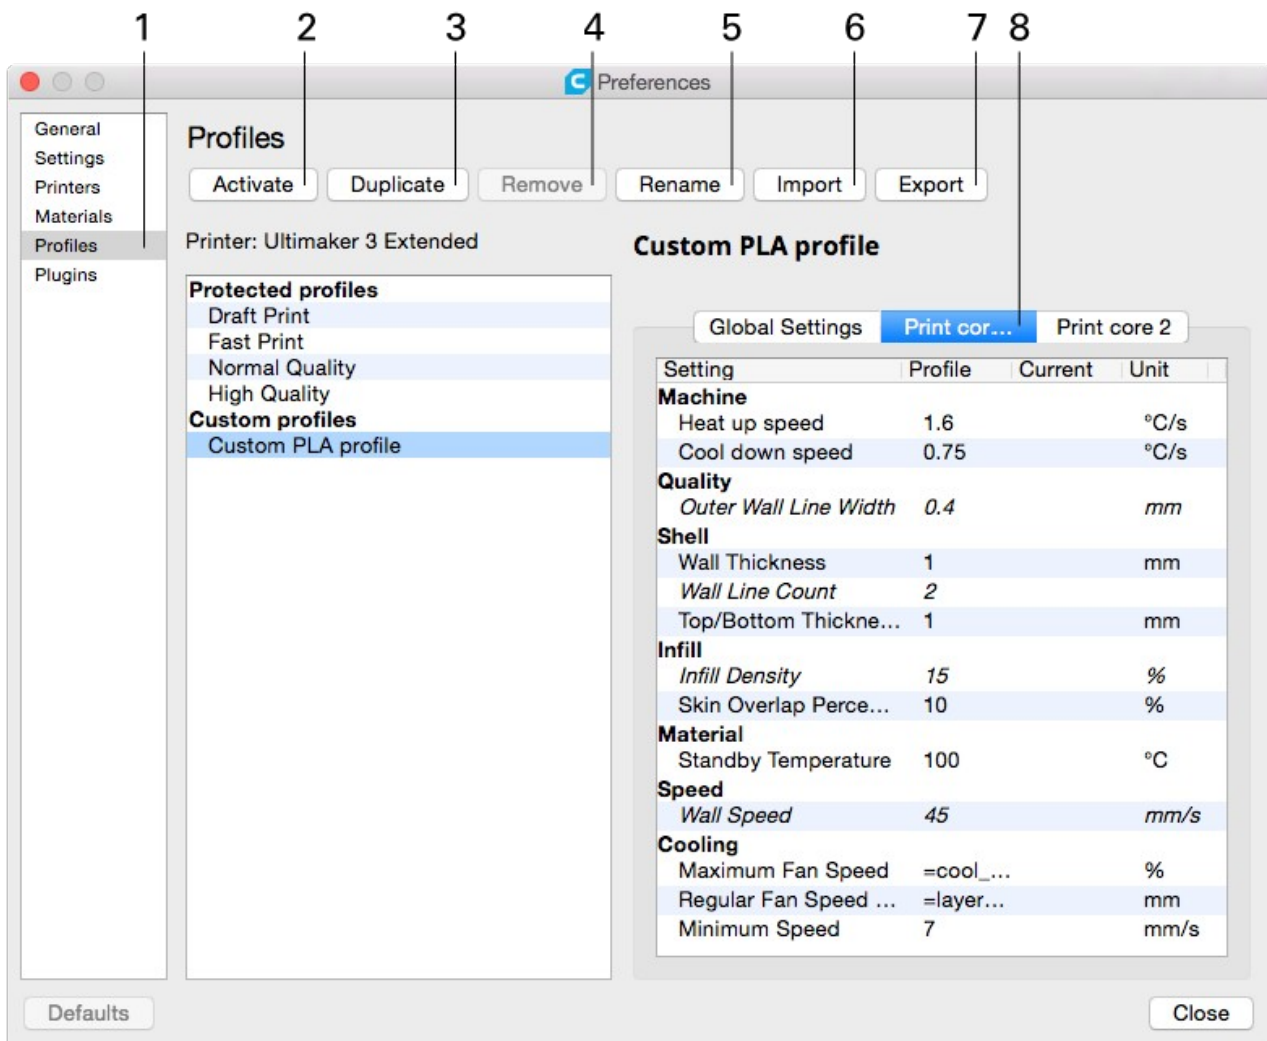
1 2 3 4 5 6 7 8

Preferences

General
Settings
Printers
Materials
Profiles
Plugins

Profiles

Activate Duplicate Remove Rename Import Export

Printer: Ultimaker 3 Extended

Custom PLA profile

Protected profiles
Draft Print
Fast Print
Normal Quality
High Quality
Custom profiles
Custom PLA profile

Global Settings | Print cor... | Print core 2

| Setting | Profile | Current | Unit |
|---|---|---|---|
| **Machine** | | | |
| Heat up speed | 1.6 | | °C/s |
| Cool down speed | 0.75 | | °C/s |
| **Quality** | | | |
| *Outer Wall Line Width* | *0.4* | | *mm* |
| **Shell** | | | |
| Wall Thickness | 1 | | mm |
| *Wall Line Count* | *2* | | |
| Top/Bottom Thickne... | 1 | | mm |
| **Infill** | | | |
| *Infill Density* | *15* | | *%* |
| Skin Overlap Perce... | 10 | | % |
| **Material** | | | |
| Standby Temperature | 100 | | °C |
| **Speed** | | | |
| *Wall Speed* | *45* | | *mm/s* |
| **Cooling** | | | |
| Maximum Fan Speed | =cool_... | | % |
| Regular Fan Speed ... | =layer... | | mm |
| Minimum Speed | 7 | | mm/s |

Defaults

Close